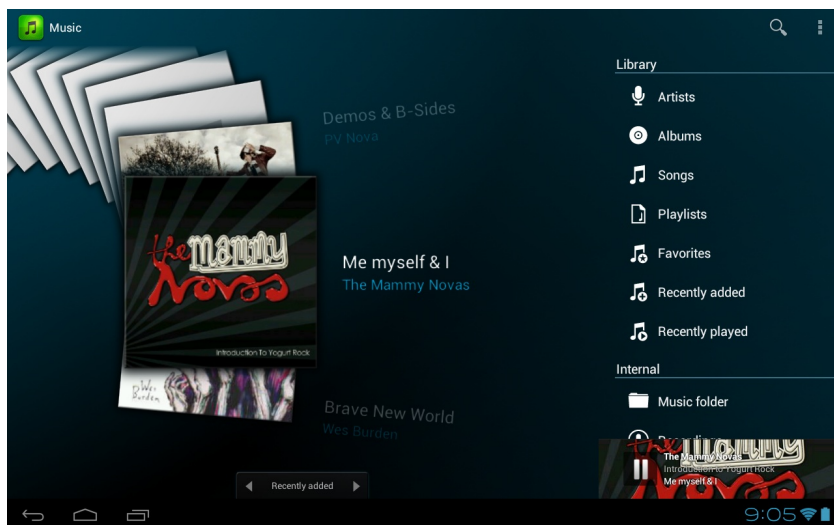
Music

Demos & B-Sides
PV Nova

the Mammy Novas
Introduction To Yogurt Rock

Me myself & I
The Mammy Novas

Wes Burden

Brave New World
Wes Burden

Recently added

Library
Artists
Albums
Songs
Playlists
Favorites
Recently added
Recently played
Internal
Music folder
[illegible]

The Mammy Novas
Introduction To Yogurt Rock
Me myself & I

9:05